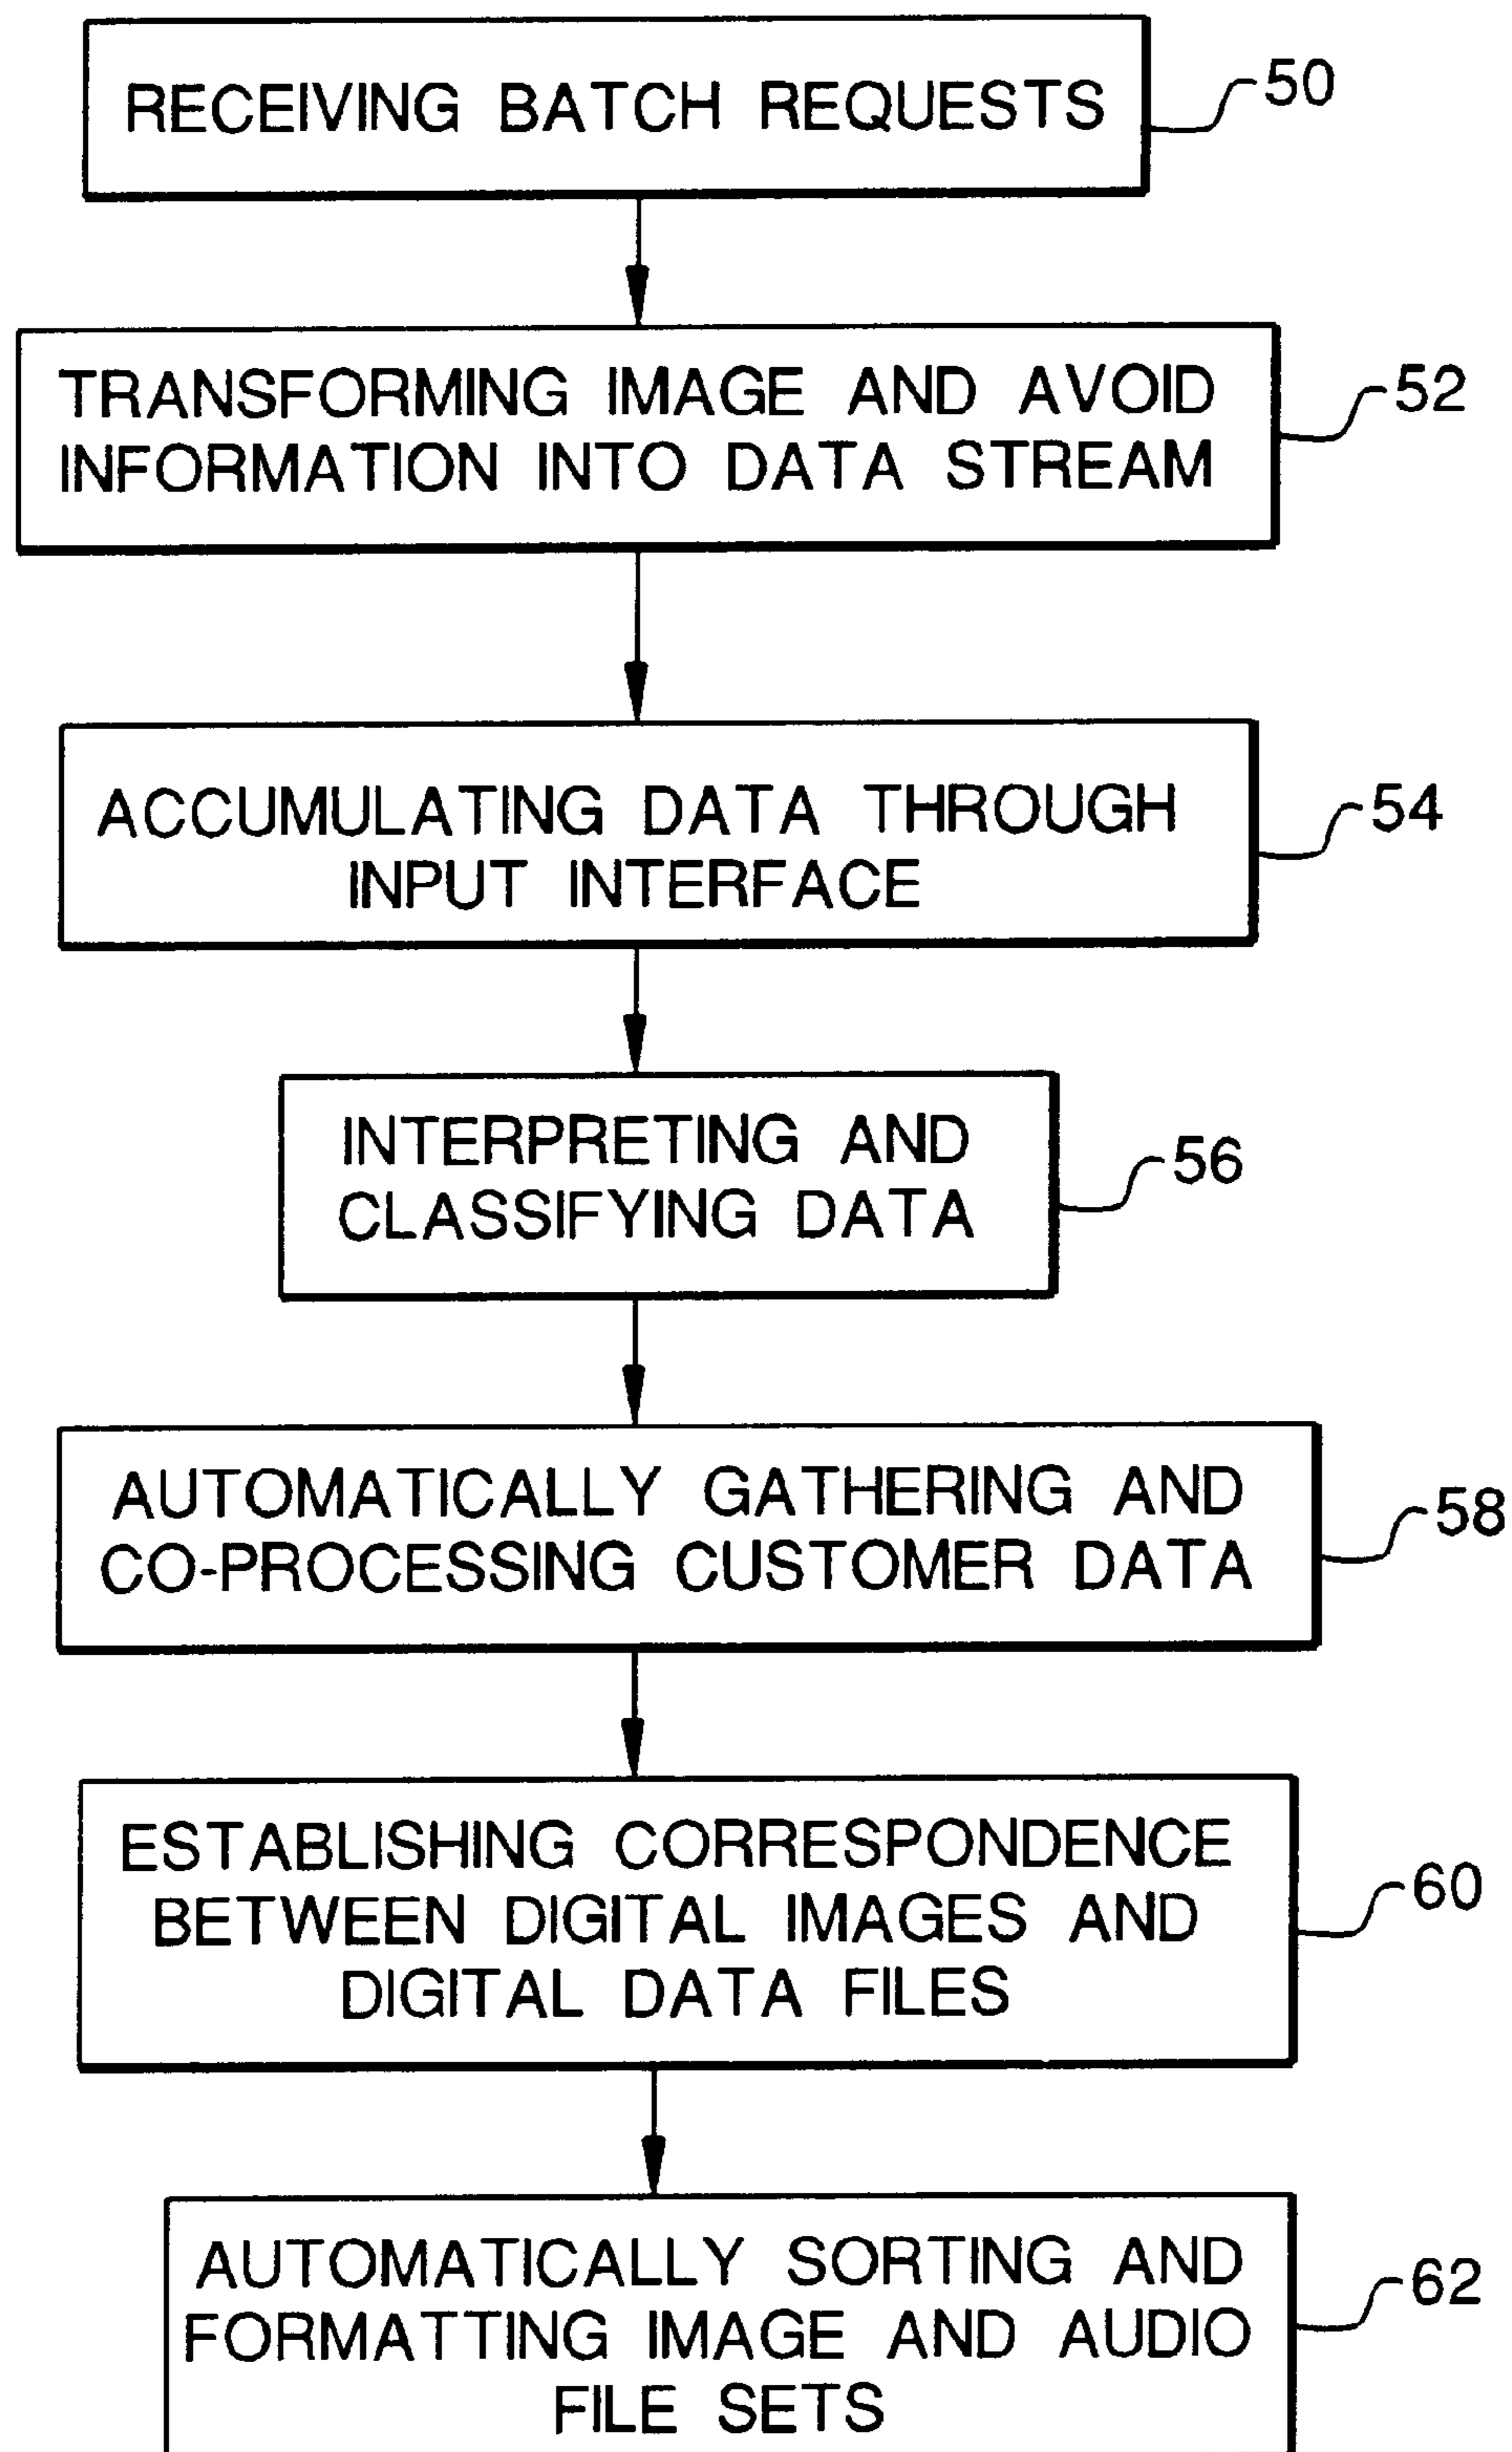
RECEIVING BATCH REQUESTS
50

TRANSFORMING IMAGE AND AVOID INFORMATION INTO DATA STREAM
52

ACCUMULATING DATA THROUGH INPUT INTERFACE
54

INTERPRETING AND CLASSIFYING DATA
56

AUTOMATICALLY GATHERING AND CO-PROCESSING CUSTOMER DATA
58

ESTABLISHING CORRESPONDENCE BETWEEN DIGITAL IMAGES AND DIGITAL DATA FILES
60

AUTOMATICALLY SORTING AND FORMATTING IMAGE AND AUDIO FILE SETS
62